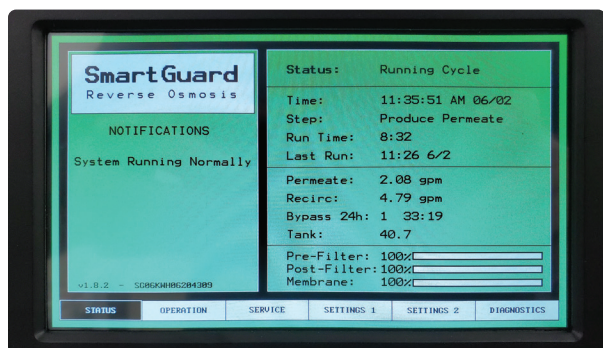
SmartGuard
Reverse Osmosis

NOTIFICATIONS

System Running Normally

v1.0.2 - SG06KW06204309

| | |
|---|---|
| Status: | Running Cycle |
| Time: | 11:35:51 AM 06/02 |
| Step: | Produce Permeate |
| Run Time: | 8:32 |
| Last Run: | 11:26 6/2 |
| Permeate: | 2.08 gpm |
| Recirc: | 4.79 gpm |
| Bypass 24h: | 1 33:19 |
| Tank: | 40.7 |
| Pre-Filter: | 100% |
| Post-Filter: | 100% |
| Membrane: | 100% |

STATUS OPERATION SERVICE SETTINGS 1 SETTINGS 2 DIAGNOSTICS